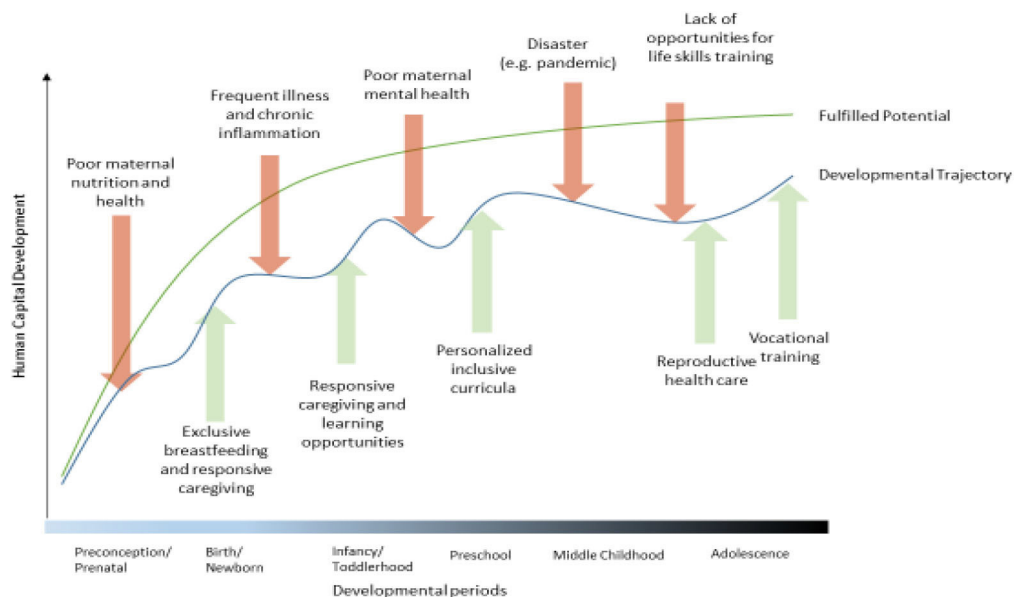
Human Capital Development

Lack of opportunities for life skills training

Disaster (e.g. pandemic)

Poor maternal mental health

Frequent illness and chronic inflammation

Poor maternal nutrition and health

Fulfilled Potential

Developmental Trajectory

Exclusive breastfeeding and responsive caregiving

Responsive caregiving and learning opportunities

Personalized inclusive curricula

Reproductive health care

Vocational training

Preconception/ Prenatal

Birth/ Newborn

Infancy/ Toddlerhood

Preschool

Middle Childhood

Adolescence

Developmental periods